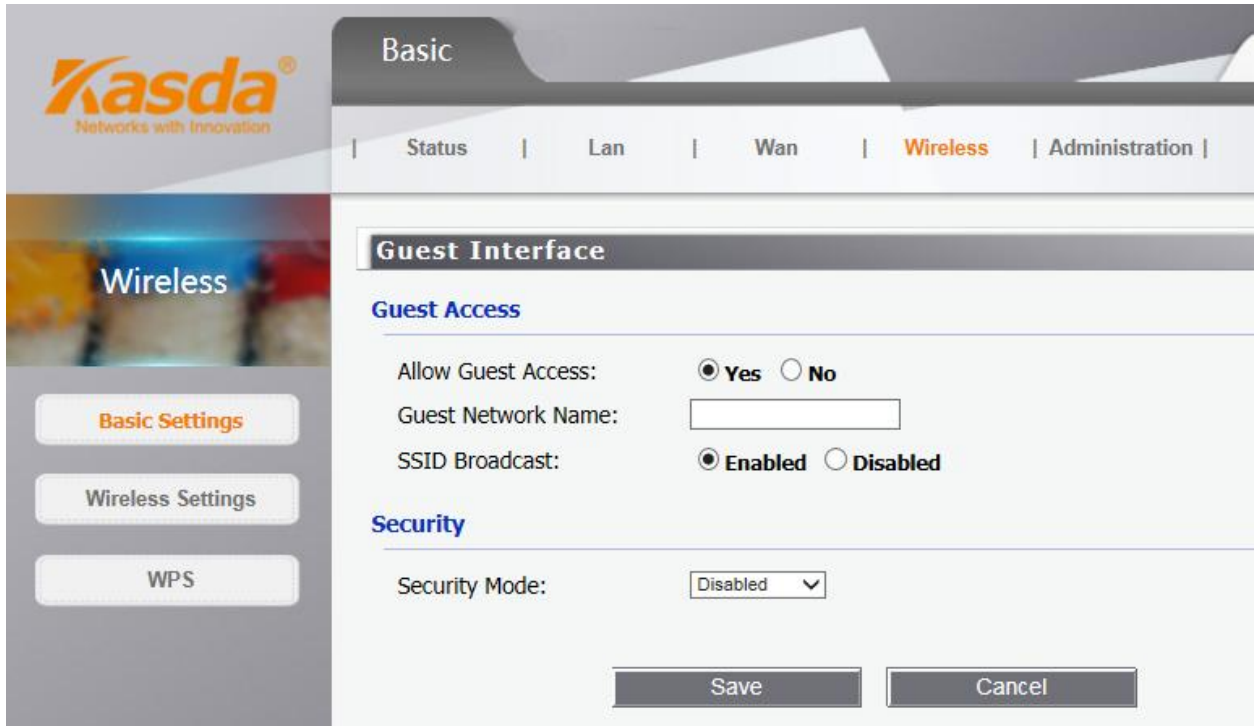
Kasda®
Networks with Innovation

Basic

| Status | Lan | Wan | Wireless | Administration |

Wireless

Basic Settings

Wireless Settings

WPS

Guest Interface

Guest Access

Allow Guest Access: Yes No

Guest Network Name:

SSID Broadcast: Enabled Disabled

Security

Security Mode: Disabled

Save

Cancel